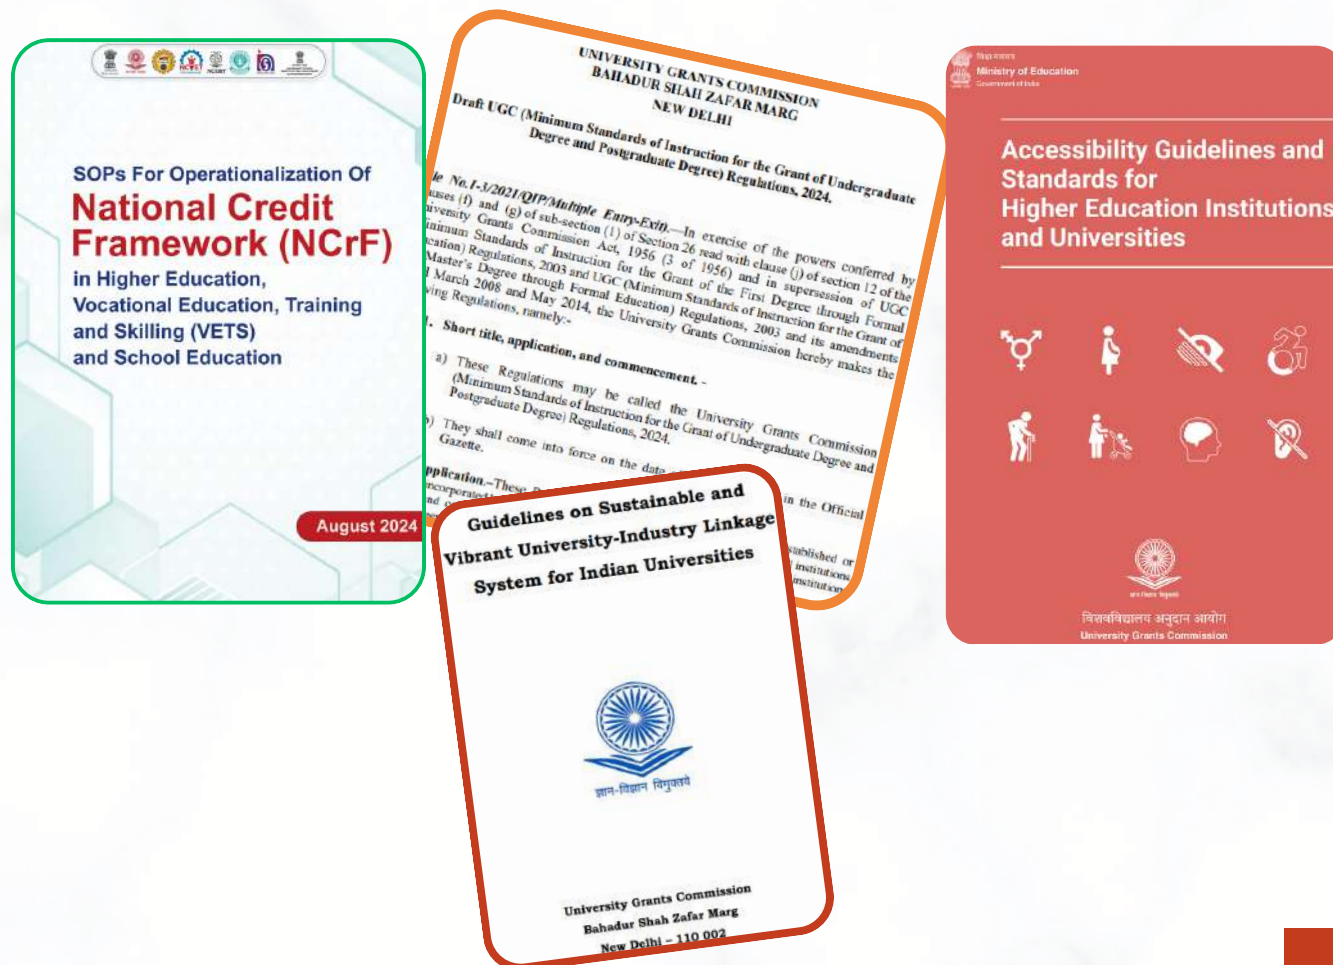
SOPs For Operationalization Of
National Credit Framework (NCrF)
in Higher Education, Vocational Education, Training and Skilling (VETS) and School Education

August 2024

UNIVERSITY GRANTS COMMISSION
BAHADUR SHAH ZAFAR MARG
NEW DELHI

Draft UGC (Minimum Standards of Instruction for the Grant of Undergraduate Degree and Postgraduate Degree) Regulations, 2024.

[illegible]le No.1-3/2021/QIP/Multiple Entry-Exit.—In exercise of the powers conferred by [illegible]uses (f) and (g) of sub-section (1) of Section 26 read with clause (j) of section 12 of the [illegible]versity Grants Commission Act, 1956 (3 of 1956) and in supersession of UGC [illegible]inimum Standards of Instruction for the Grant of the First Degree through Formal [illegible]cation) Regulations, 2003 and UGC (Minimum Standards of Instruction for the Grant of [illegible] Master's Degree through Formal Education) Regulations, 2003 and its amendments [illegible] March 2008 and May 2014, the University Grants Commission hereby makes the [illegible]ving Regulations, namely:-

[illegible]. Short title, application, and commencement. -

a) These Regulations may be called the University Grants Commission (Minimum Standards of Instruction for the Grant of Undergraduate Degree and Postgraduate Degree) Regulations, 2024.

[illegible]) They shall come into force on the date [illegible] in the Official Gazette.

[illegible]pplication.—These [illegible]
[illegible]ncorporated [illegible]
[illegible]nd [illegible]
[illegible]ublished or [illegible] institutions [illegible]nstitution

Ministry of Education
Government of India

Accessibility Guidelines and Standards for Higher Education Institutions and Universities

विश्वविद्यालय अनुदान आयोग
University Grants Commission

Guidelines on Sustainable and Vibrant University-Industry Linkage System for Indian Universities

ज्ञान-विज्ञान विमुक्तये

University Grants Commission
Bahadur Shah Zafar Marg
New Delhi – 110 002